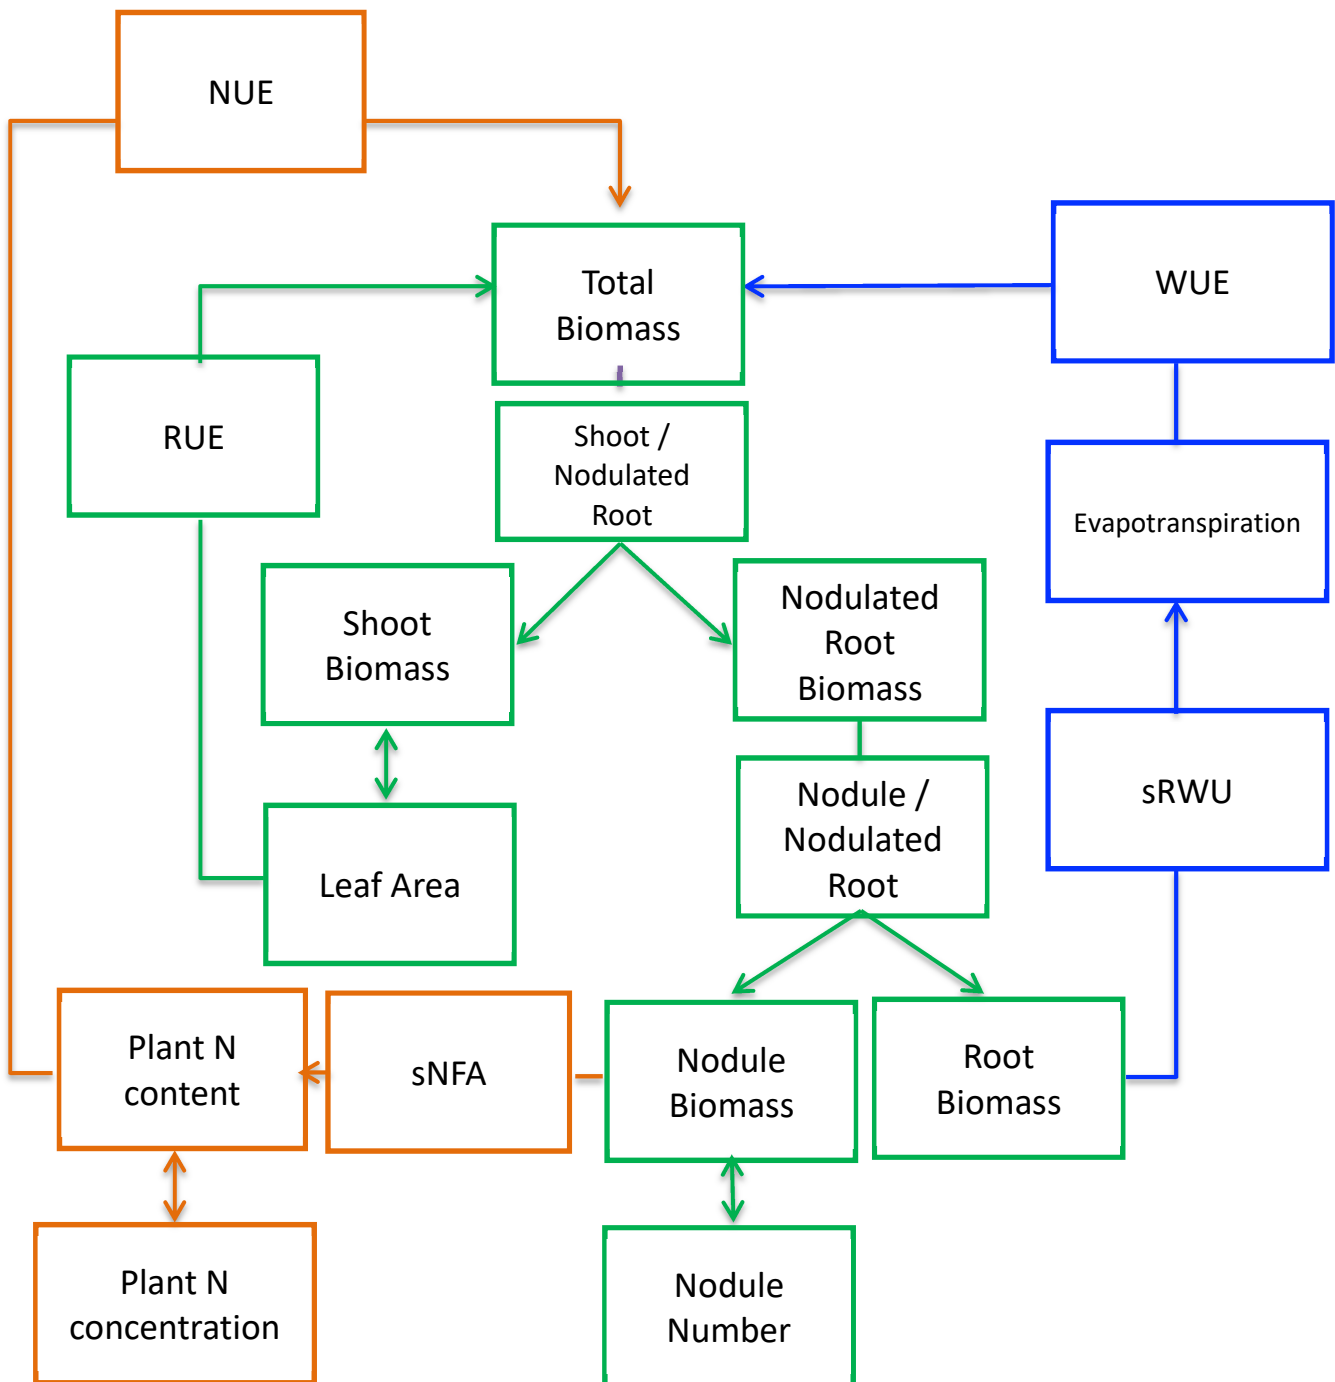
NUE

Total Biomass

WUE

RUE

Shoot / Nodulated Root

Evapotranspiration

Shoot Biomass

Nodulated Root Biomass

Nodule / Nodulated Root

sRWU

Leaf Area

Plant N content

sNFA

Nodule Biomass

Root Biomass

Plant N concentration

Nodule Number